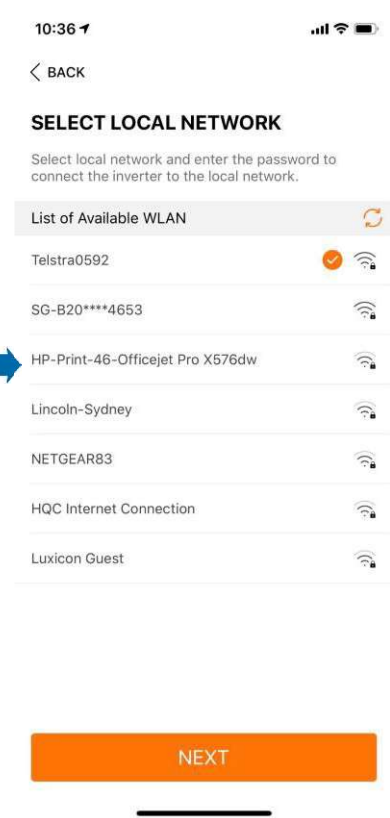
10:36

BACK

SELECT LOCAL NETWORK

Select local network and enter the password to connect the inverter to the local network.

List of Available WLAN

Telstra0592

SG-B20****4653

HP-Print-46-Officejet Pro X576dw

Lincoln-Sydney

NETGEAR83

HQC Internet Connection

Luxicon Guest

NEXT